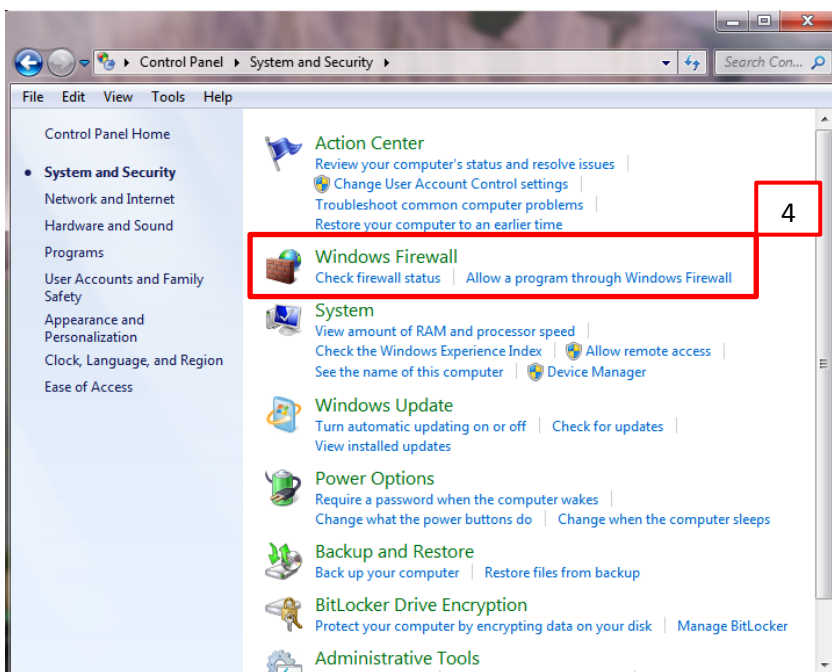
Control Panel ▸ System and Security ▸

Search Con...

File Edit View Tools Help

Control Panel Home

System and Security

Network and Internet

Hardware and Sound

Programs

User Accounts and Family Safety

Appearance and Personalization

Clock, Language, and Region

Ease of Access

Action Center

Review your computer's status and resolve issues | Change User Account Control settings | Troubleshoot common computer problems | Restore your computer to an earlier time

4

Windows Firewall

Check firewall status | Allow a program through Windows Firewall

System

View amount of RAM and processor speed | Check the Windows Experience Index | Allow remote access | See the name of this computer | Device Manager

Windows Update

Turn automatic updating on or off | Check for updates | View installed updates

Power Options

Require a password when the computer wakes | Change what the power buttons do | Change when the computer sleeps

Backup and Restore

Back up your computer | Restore files from backup

BitLocker Drive Encryption

Protect your computer by encrypting data on your disk | Manage BitLocker

Administrative Tools